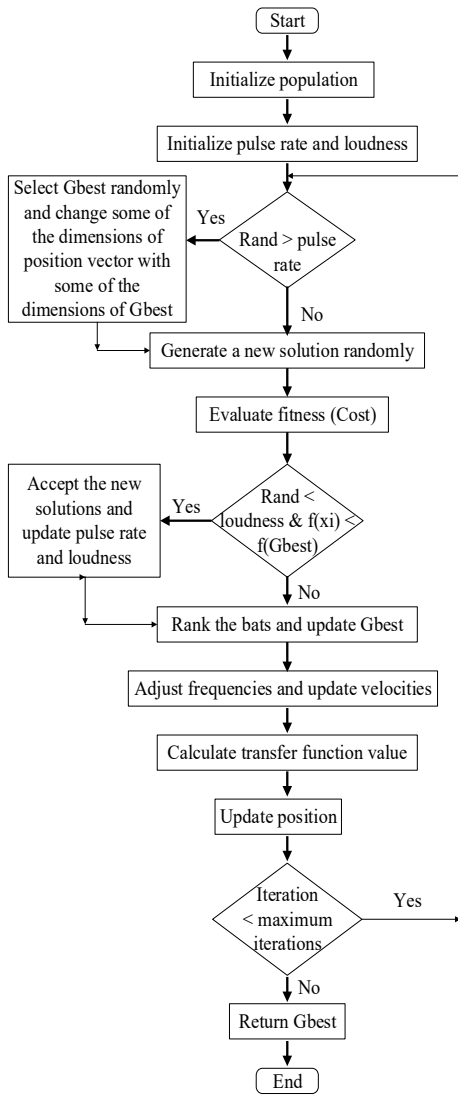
Start

Initialize population

Initialize pulse rate and loudness

Select Gbest randomly and change some of the dimensions of position vector with some of the dimensions of Gbest

Yes

Rand > pulse rate

No

Generate a new solution randomly

Evaluate fitness (Cost)

Accept the new solutions and update pulse rate and loudness

Yes

Rand < loudness & f(xi) < f(Gbest)

No

Rank the bats and update Gbest

Adjust frequencies and update velocities

Calculate transfer function value

Update position

Iteration < maximum iterations

Yes

No

Return Gbest

End